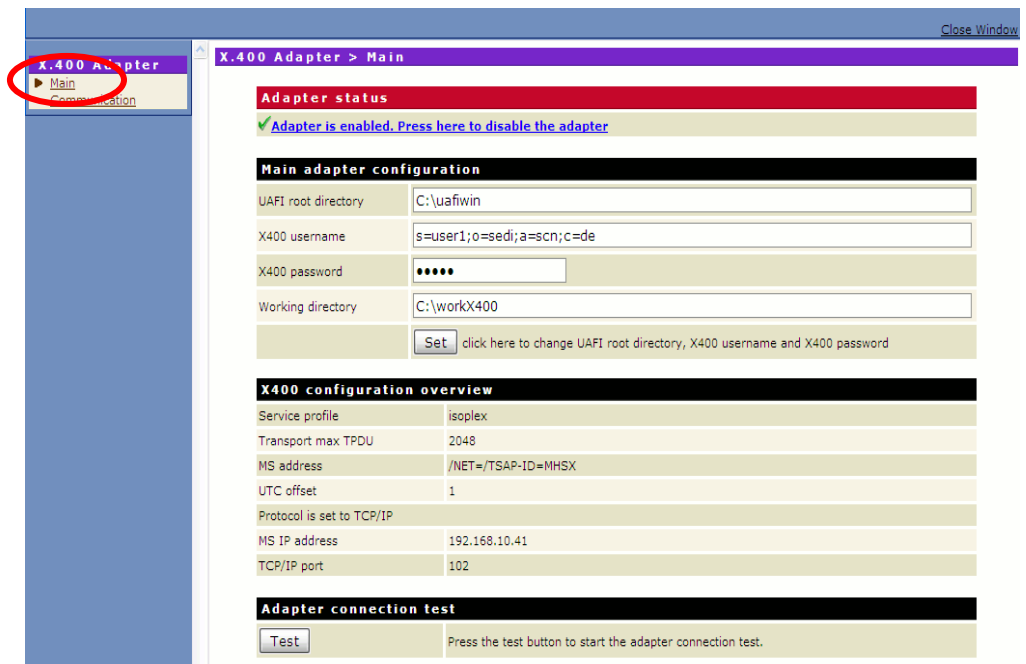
Close Window

X.400 Adapter
Main
Communication

X.400 Adapter > Main

Adapter status

Adapter is enabled. Press here to disable the adapter

Main adapter configuration

| UAFI root directory | C:\uafiwin |
|---|---|
| X400 username | s=user1;o=sedi;a=scn;c=de |
| X400 password | ••••• |
| Working directory | C:\workX400 |
| | Set click here to change UAFI root directory, X400 username and X400 password |

X400 configuration overview

| Service profile | isoplex |
|---|---|
| Transport max TPDU | 2048 |
| MS address | /NET=/TSAP-ID=MHSX |
| UTC offset | 1 |
| Protocol is set to TCP/IP | |
| MS IP address | 192.168.10.41 |
| TCP/IP port | 102 |

Adapter connection test

| Test | Press the test button to start the adapter connection test. |
|---|---|